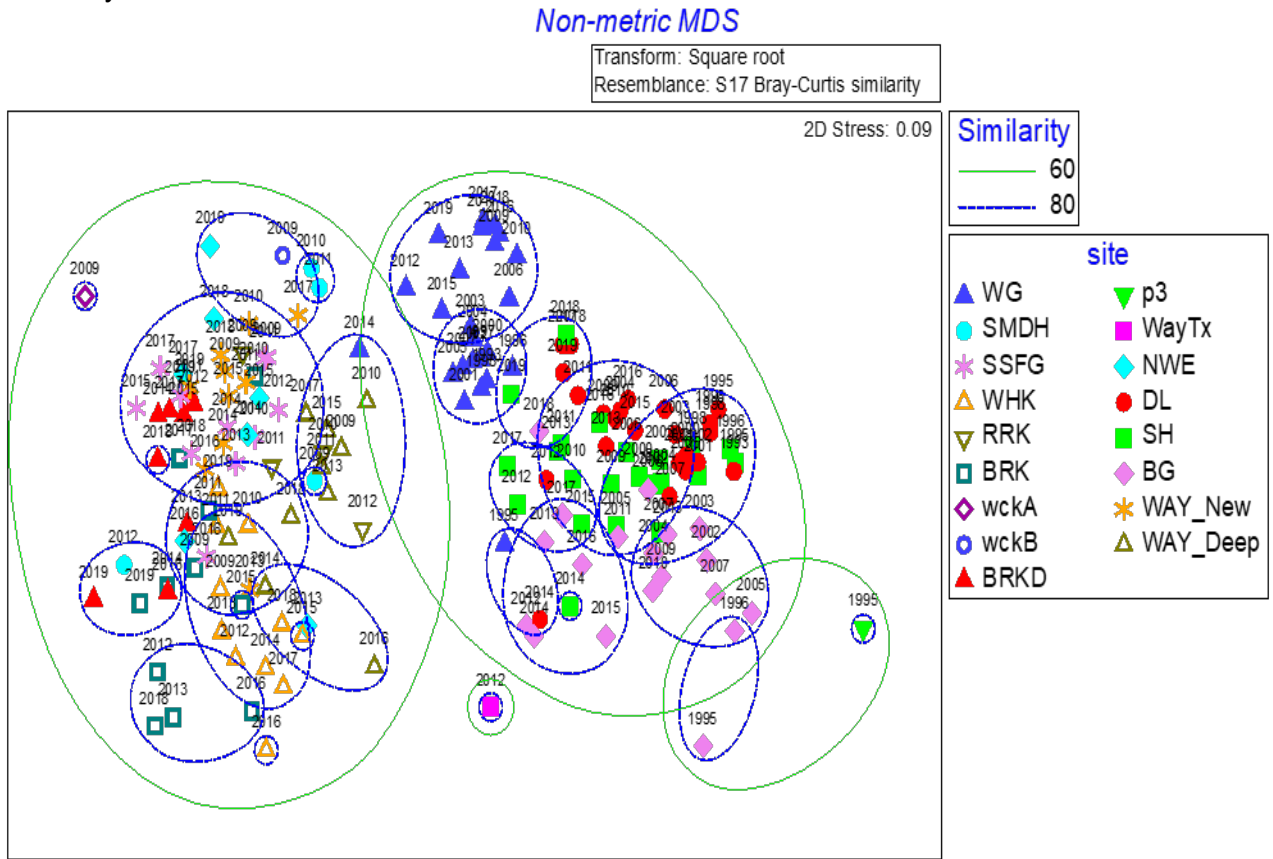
Non-metric MDS

Transform: Square root
Resemblance: S17 Bray-Curtis similarity

2D Stress: 0.09

Similarity
60
80

site
WG
SMDH
SSFG
WHK
RRK
BRK
wckA
wckB
BRKD
p3
WayTx
NWE
DL
SH
BG
WAY_New
WAY_Deep

2009
2018
2009
2010
2011
2017
2018
2010
2017
2014
2010
2015
2009
2012
2019
2013
2015
2006
2003
2012
2017
2018
2019
2012
2019
1995
2014
2014
2015
1995
1995
2012
2007
2005
1996
2002
2003
2006
1995
1996
1993
2016
2012
2013
2018
2016
2013
2012
2012
2014
2017
2016
2019